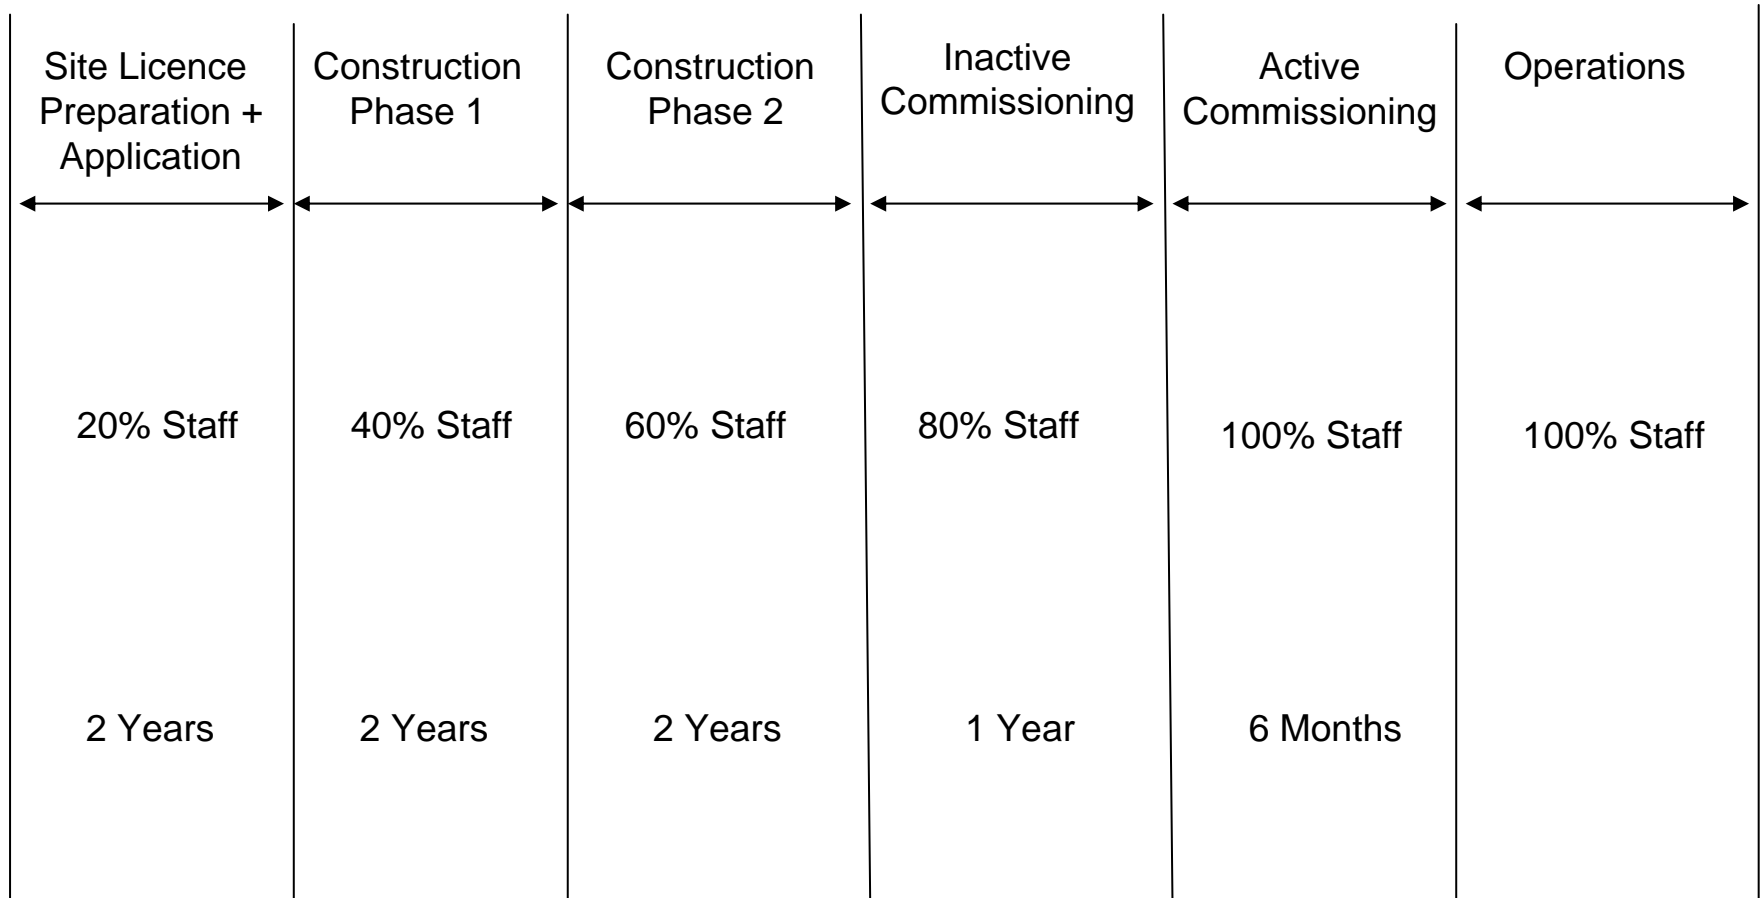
| Site Licence Preparation + Application | Construction Phase 1 | Construction Phase 2 | Inactive Commissioning | Active Commissioning | Operations |
|---|---|---|---|---|---|
| 20% Staff | 40% Staff | 60% Staff | 80% Staff | 100% Staff | 100% Staff |
| 2 Years | 2 Years | 2 Years | 1 Year | 6 Months | |